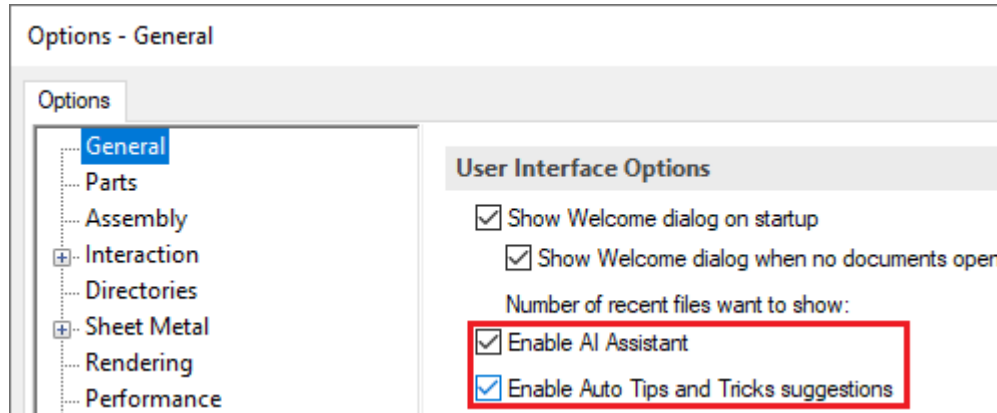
Options - General

Options

General
Parts
Assembly
Interaction
Directories
Sheet Metal
Rendering
Performance

User Interface Options

Show Welcome dialog on startup

Show Welcome dialog when no documents oper

Number of recent files want to show:

Enable AI Assistant

Enable Auto Tips and Tricks suggestions